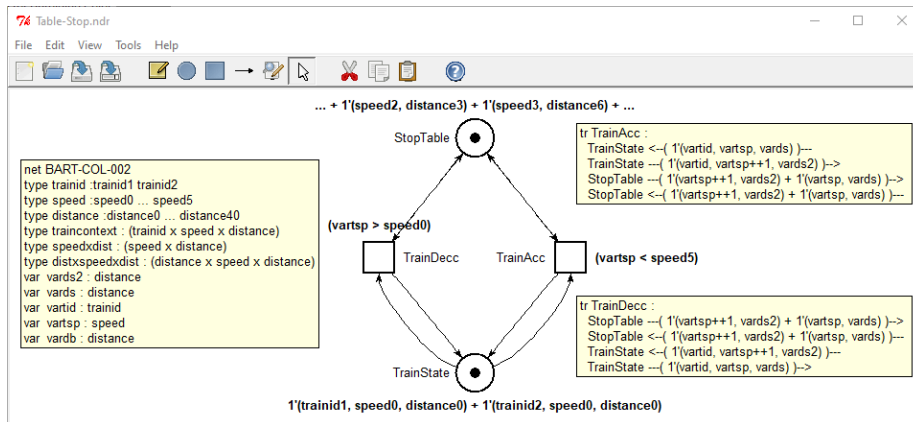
Table-Stop.ndr

File Edit View Tools Help

... + 1'(speed2, distance3) + 1'(speed3, distance6) + ...

StopTable

tr TrainAcc :
TrainState <--( 1'(vartid, vartsp, vards) )---
TrainState ---( 1'(vartid, vartsp++1, vards2) )-->
StopTable ---( 1'(vartsp++1, vards2) + 1'(vartsp, vards) )-->
StopTable <--( 1'(vartsp++1, vards2) + 1'(vartsp, vards) )---

net BART-COL-002
type trainid :trainid1 trainid2
type speed :speed0 ... speed5
type distance :distance0 ... distance40
type traincontext : (trainid x speed x distance)
type speedxdist : (speed x distance)
type distxspeedxdist : (distance x speed x distance)
var vards2 : distance
var vards : distance
var vartid : trainid
var vartsp : speed
var vardb : distance

(vartsp > speed0)

TrainDecc

TrainAcc

(vartsp < speed5)

tr TrainDecc :
StopTable ---( 1'(vartsp++1, vards2) + 1'(vartsp, vards) )-->
StopTable <--( 1'(vartsp++1, vards2) + 1'(vartsp, vards) )---
TrainState <--( 1'(vartid, vartsp++1, vards2) )---
TrainState ---( 1'(vartid, vartsp, vards) )-->

TrainState

1'(trainid1, speed0, distance0) + 1'(trainid2, speed0, distance0)